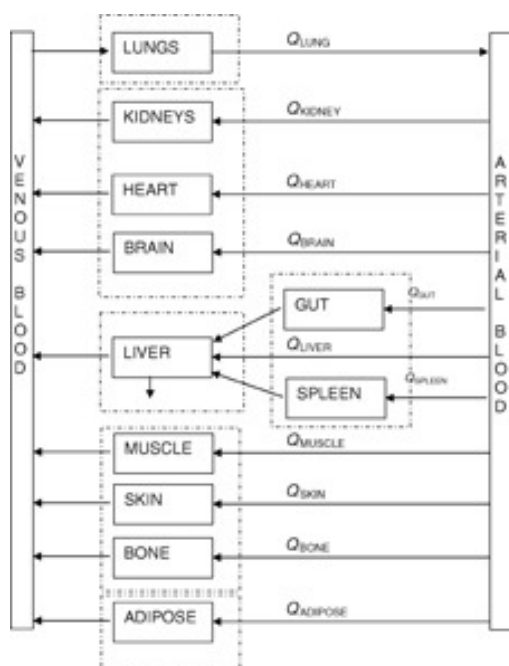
LUNGS

$Q_{LUNG}$

KIDNEYS

$Q_{KIDNEY}$

V E N O U S B L O O D

HEART

$Q_{HEART}$

BRAIN

$Q_{BRAIN}$

A R T E R I A L B L O O D

GUT

$Q_{GUT}$

LIVER

$Q_{LIVER}$

SPLEEN

$Q_{SPLEEN}$

MUSCLE

$Q_{MUSCLE}$

SKIN

$Q_{SKIN}$

BONE

$Q_{BONE}$

ADIPOSE

$Q_{ADIPOSE}$